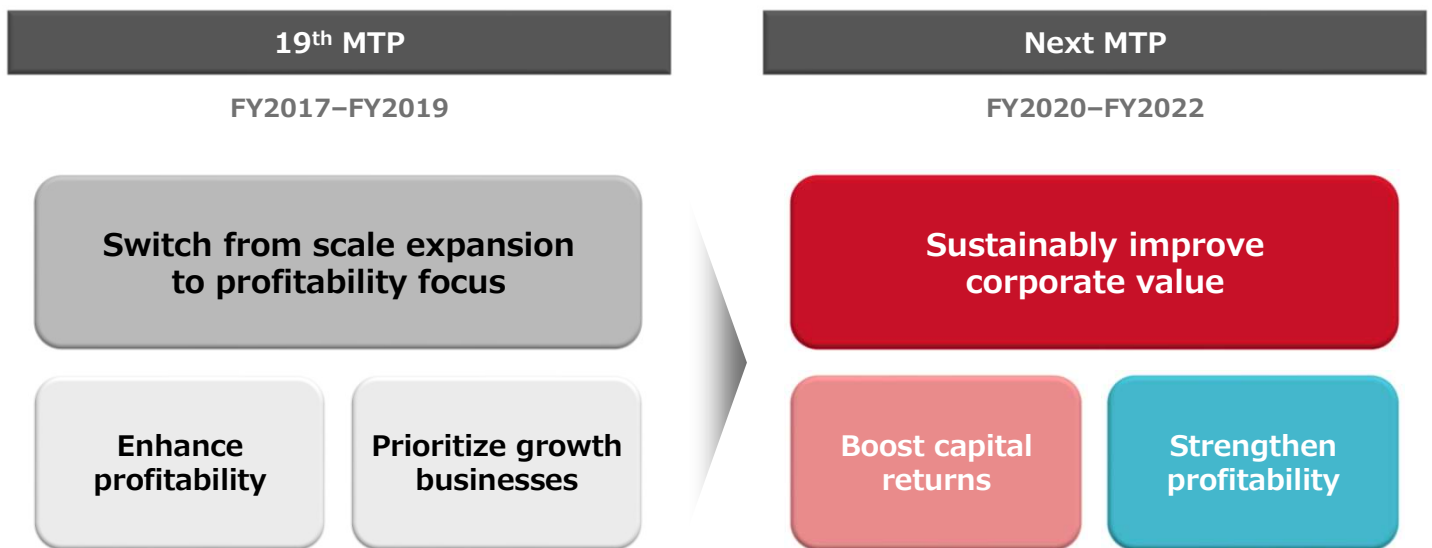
19$^{th}$ MTP

FY2017–FY2019

Switch from scale expansion to profitability focus

Enhance profitability

Prioritize growth businesses

Next MTP

FY2020–FY2022

Sustainably improve corporate value

Boost capital returns

Strengthen profitability